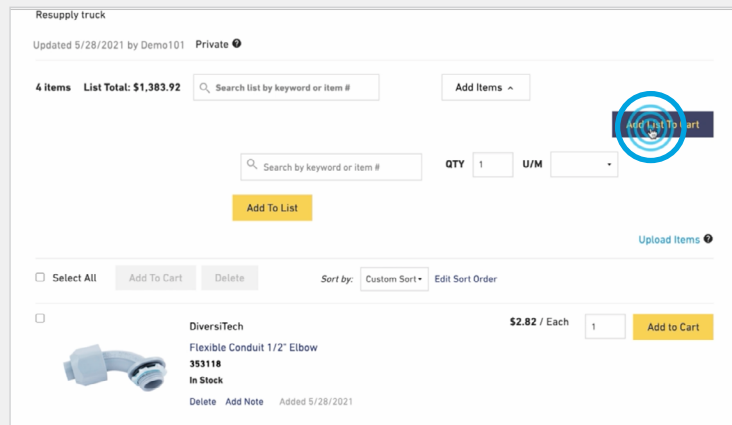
Resupply truck

Updated 5/28/2021 by Demo101 Private ?

4 items List Total: $1,383.92

Search list by keyword or item #

Add Items

Add List To Cart

Search by keyword or item #

QTY 1 U/M

Add To List

Upload Items ?

Select All Add To Cart Delete Sort by: Custom Sort Edit Sort Order

DiversiTech

Flexible Conduit 1/2" Elbow

353118

In Stock

Delete Add Note Added 5/28/2021

$2.82 / Each 1 Add to Cart